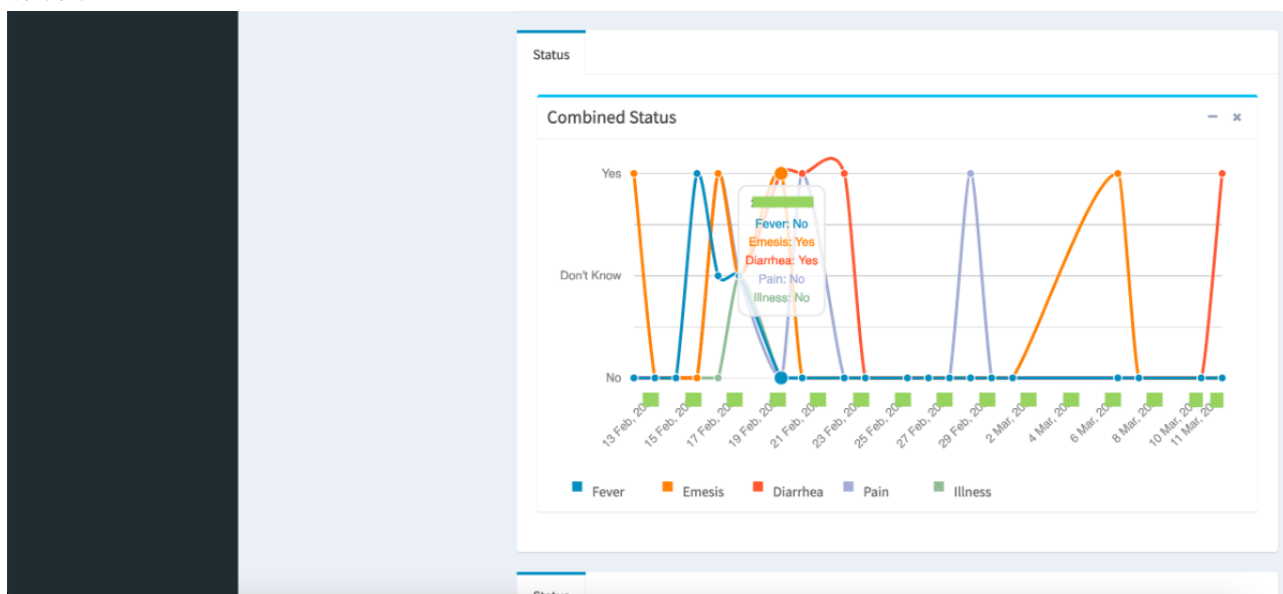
Status

Combined Status

− ×

Yes

Don't Know

No

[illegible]
Fever: No
Emesis: Yes
Diarrhea: Yes
Pain: No
Illness: No

13 Feb, 20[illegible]
15 Feb, 20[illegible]
17 Feb, 20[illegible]
19 Feb, 20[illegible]
21 Feb, 20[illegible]
23 Feb, 20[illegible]
25 Feb, 20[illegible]
27 Feb, 20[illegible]
29 Feb, 20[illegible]
2 Mar, 20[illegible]
4 Mar, 20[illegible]
6 Mar, 20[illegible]
8 Mar, 20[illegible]
10 Mar, 20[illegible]
11 Mar, 20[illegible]

Fever Emesis Diarrhea Pain Illness

Status